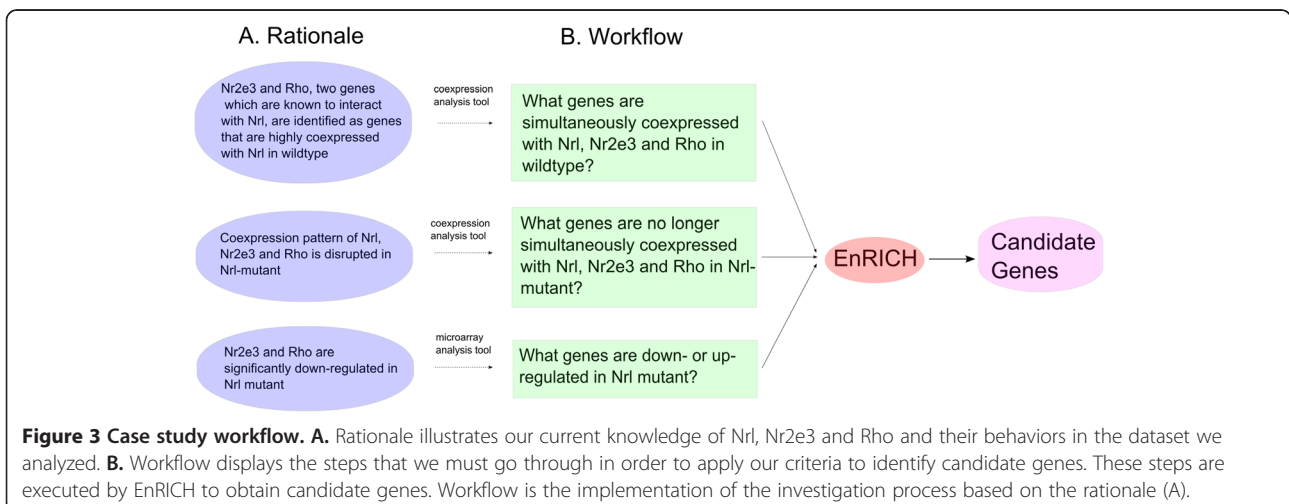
A. Rationale

B. Workflow

Nr2e3 and Rho, two genes which are known to interact with Nrl, are identified as genes that are highly coexpressed with Nrl in wildtype

coexpression analysis tool

What genes are simultaneously coexpressed with Nrl, Nr2e3 and Rho in wildtype?

Coexpression pattern of Nrl, Nr2e3 and Rho is disrupted in Nrl-mutant

coexpression analysis tool

What genes are no longer simultaneously coexpressed with Nrl, Nr2e3 and Rho in Nrl-mutant?

EnRICH

Candidate Genes

Nr2e3 and Rho are significantly down-regulated in Nrl mutant

microarray analysis tool

What genes are down- or up-regulated in Nrl mutant?

**Figure 3 Case study workflow. A.** Rationale illustrates our current knowledge of Nrl, Nr2e3 and Rho and their behaviors in the dataset we analyzed. **B.** Workflow displays the steps that we must go through in order to apply our criteria to identify candidate genes. These steps are executed by EnRICH to obtain candidate genes. Workflow is the implementation of the investigation process based on the rationale (A).